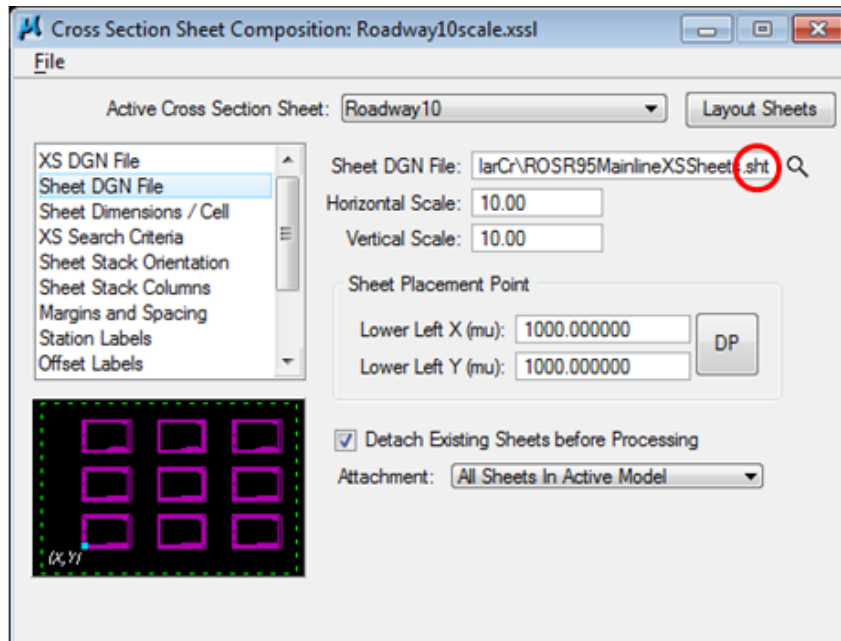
Cross Section Sheet Composition: Roadway10scale.xssl

File

Active Cross Section Sheet: Roadway10

Layout Sheets

XS DGN File
Sheet DGN File
Sheet Dimensions / Cell
XS Search Criteria
Sheet Stack Orientation
Sheet Stack Columns
Margins and Spacing
Station Labels
Offset Labels

Sheet DGN File: larCr\ROSR95MainlineXSSheets.sht

Horizontal Scale: 10.00

Vertical Scale: 10.00

Sheet Placement Point

Lower Left X (mu): 1000.000000

Lower Left Y (mu): 1000.000000

DP

(X,Y)

Detach Existing Sheets before Processing

Attachment: All Sheets In Active Model